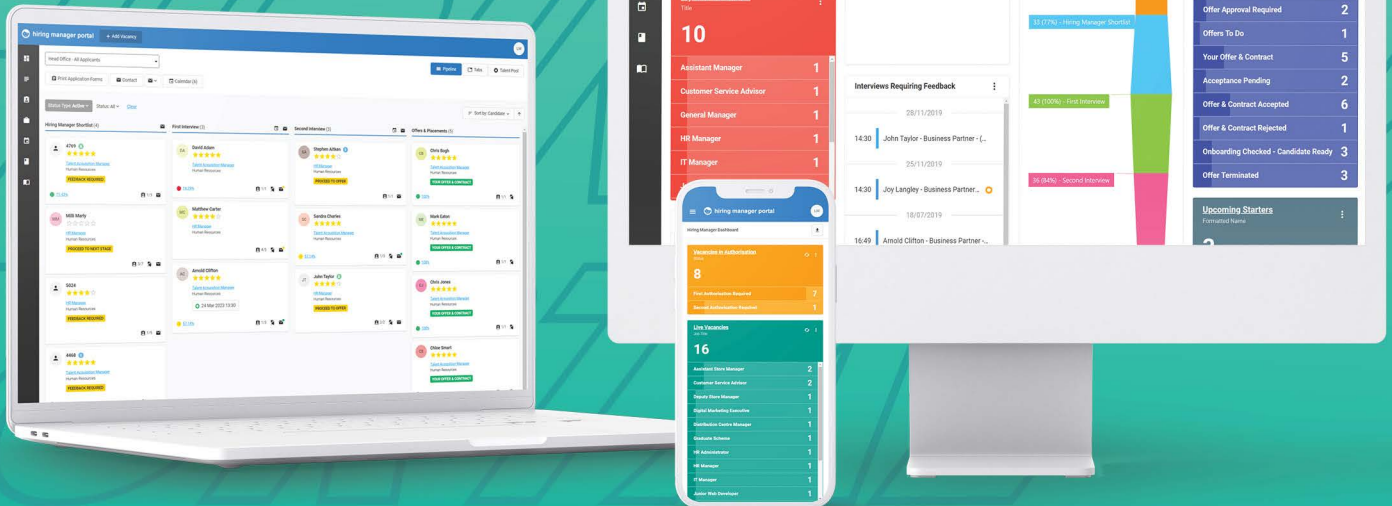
hiring manager portal
+ Add Vacancy
Head Office - All Applicants
Print Application Forms
Contact
Calendar (6)
Pipeline
Tabs
Talent Pool
Status Type: Active
Status: All
Clear
Sort by Candidate
Hiring Manager Shortlist (4)
First Interview (3)
Second Interview (3)
Offers & Placements (5)
4769
Talent Acquisition Manager
Human Resources
FEEDBACK REQUIRED
Millie Marty
HR Manager
Human Resources
PROCEED TO NEXT STAGE
5024
HR Manager
Human Resources
FEEDBACK REQUIRED
4468
Talent Acquisition Manager
Human Resources
FEEDBACK REQUIRED
David Adam
Talent Acquisition Manager
Human Resources
Matthew Carter
HR Manager
Human Resources
Arnold Clifton
Talent Acquisition Manager
Human Resources
24 Mar 2022 13:30
Stephen Aitken
HR Manager
Human Resources
PROCEED TO OFFER
Sandra Charles
Talent Acquisition Manager
Human Resources
John Taylor
HR Manager
Human Resources
PROCEED TO OFFER
Chris Bugh
Talent Acquisition Manager
Human Resources
YOUR OFFER & CONTRACT
Mark Eaton
Talent Acquisition Manager
Human Resources
YOUR OFFER & CONTRACT
Chris Jones
Talent Acquisition Manager
Human Resources
YOUR OFFER & CONTRACT
Chloe Small
Talent Acquisition Manager
Human Resources
YOUR OFFER & CONTRACT

Title
10
Assistant Manager 1
Customer Service Advisor 1
General Manager 1
HR Manager 1
IT Manager 1

Interviews Requiring Feedback
28/11/2019
14:30 John Taylor - Business Partner - (...
25/11/2019
14:30 Joy Langley - Business Partner...
18/07/2019
16:49 Arnold Clifton - Business Partner -...

35 (77%) - Hiring Manager Shortlist
43 (100%) - First Interview
36 (84%) - Second Interview

Offer Approval Required 2
Offers To Do 1
Your Offer & Contract 5
Acceptance Pending 2
Offer & Contract Accepted 6
Offer & Contract Rejected 1
Onboarding Checked - Candidate Ready 3
Offer Terminated 3
Upcoming Starters
Formatted Name

hiring manager portal
Hiring Manager Dashboard
Vacancies in Authorisation
Status
8
First Authorisation Required 7
Second Authorisation Required 1
Live Vacancies
Job Title
16
Assistant Store Manager 2
Customer Service Advisor 2
Deputy Store Manager 1
Digital Marketing Executive 1
Distribution Centre Manager 1
Graduate Scheme 1
HR Administrator 1
HR Manager 1
IT Manager 1
Junior Web Developer 1